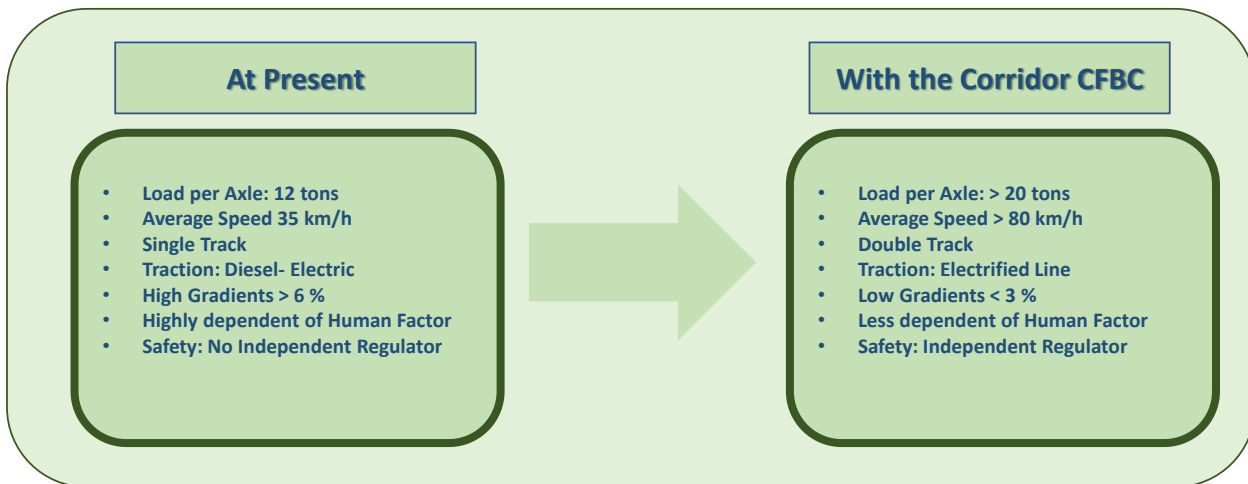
At Present

- Load per Axle: 12 tons
- Average Speed 35 km/h
- Single Track
- Traction: Diesel- Electric
- High Gradients > 6 %
- Highly dependent of Human Factor
- Safety: No Independent Regulator

With the Corridor CFBC

- Load per Axle: > 20 tons
- Average Speed > 80 km/h
- Double Track
- Traction: Electrified Line
- Low Gradients < 3 %
- Less dependent of Human Factor
- Safety: Independent Regulator